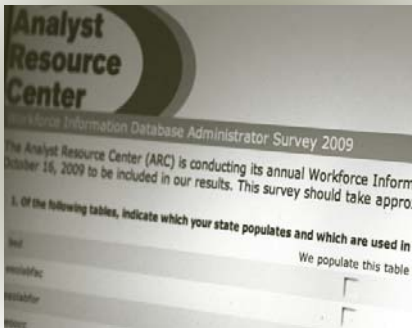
Analyst Resource Center

Workforce Information Database Administrator Survey 2009

The Analyst Resource Center (ARC) is conducting its annual Workforce Inform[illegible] October 16, 2009 to be included in our results. This survey should take appro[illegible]

1. Of the following tables, indicate which your state populates and which are used in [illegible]

We populate this table

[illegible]

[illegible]

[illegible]

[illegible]